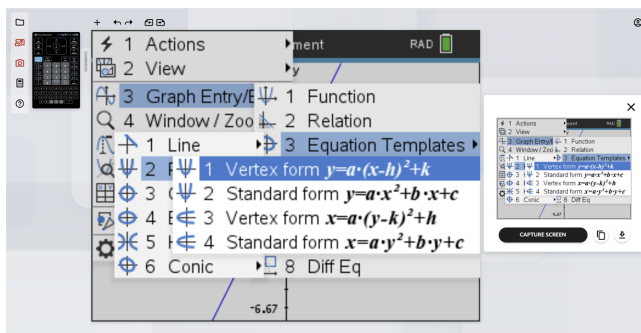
1 Actions
2 View
3 Graph Entry/E
4 Window / Zoo
ment
RAD
y
1 Function
2 Relation
3 Equation Templates
1 Line
2 P
3 C
4 E
5 H
6 Conic
1 Vertex form $y=a\cdot(x-h)^2+k$
2 Standard form $y=a\cdot x^2+b\cdot x+c$
3 Vertex form $x=a\cdot(y-k)^2+h$
4 Standard form $x=a\cdot y^2+b\cdot y+c$
8 Diff Eq
-6.67
CAPTURE SCREEN